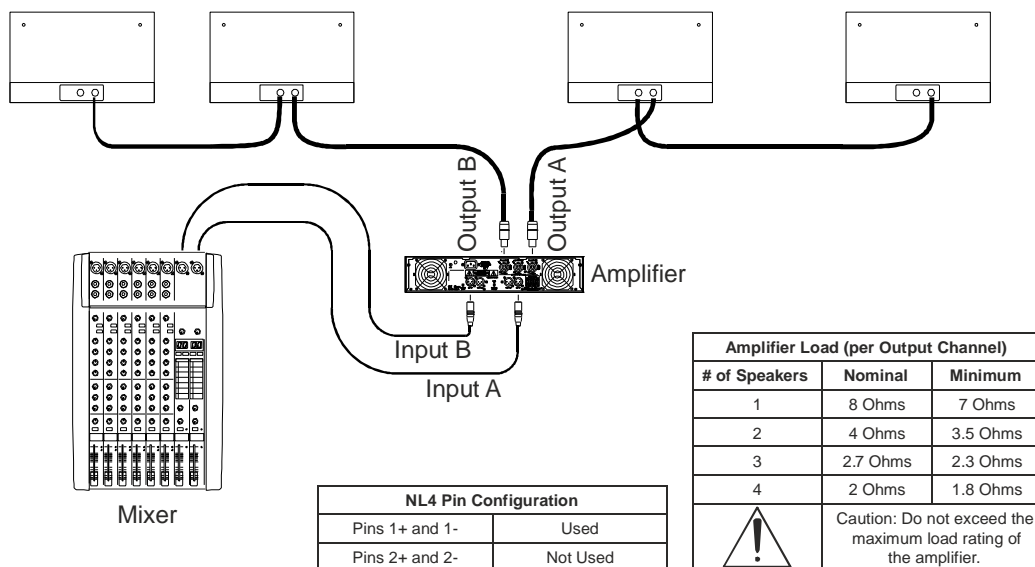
Output B

Output A

Amplifier

Input B

Input A

Mixer

| NL4 Pin Configuration | |
|---|---|
| Pins 1+ and 1- | Used |
| Pins 2+ and 2- | Not Used |

| Amplifier Load (per Output Channel) | | |
|---|---|---|
| # of Speakers | Nominal | Minimum |
| 1 | 8 Ohms | 7 Ohms |
| 2 | 4 Ohms | 3.5 Ohms |
| 3 | 2.7 Ohms | 2.3 Ohms |
| 4 | 2 Ohms | 1.8 Ohms |

Caution: Do not exceed the maximum load rating of the amplifier.